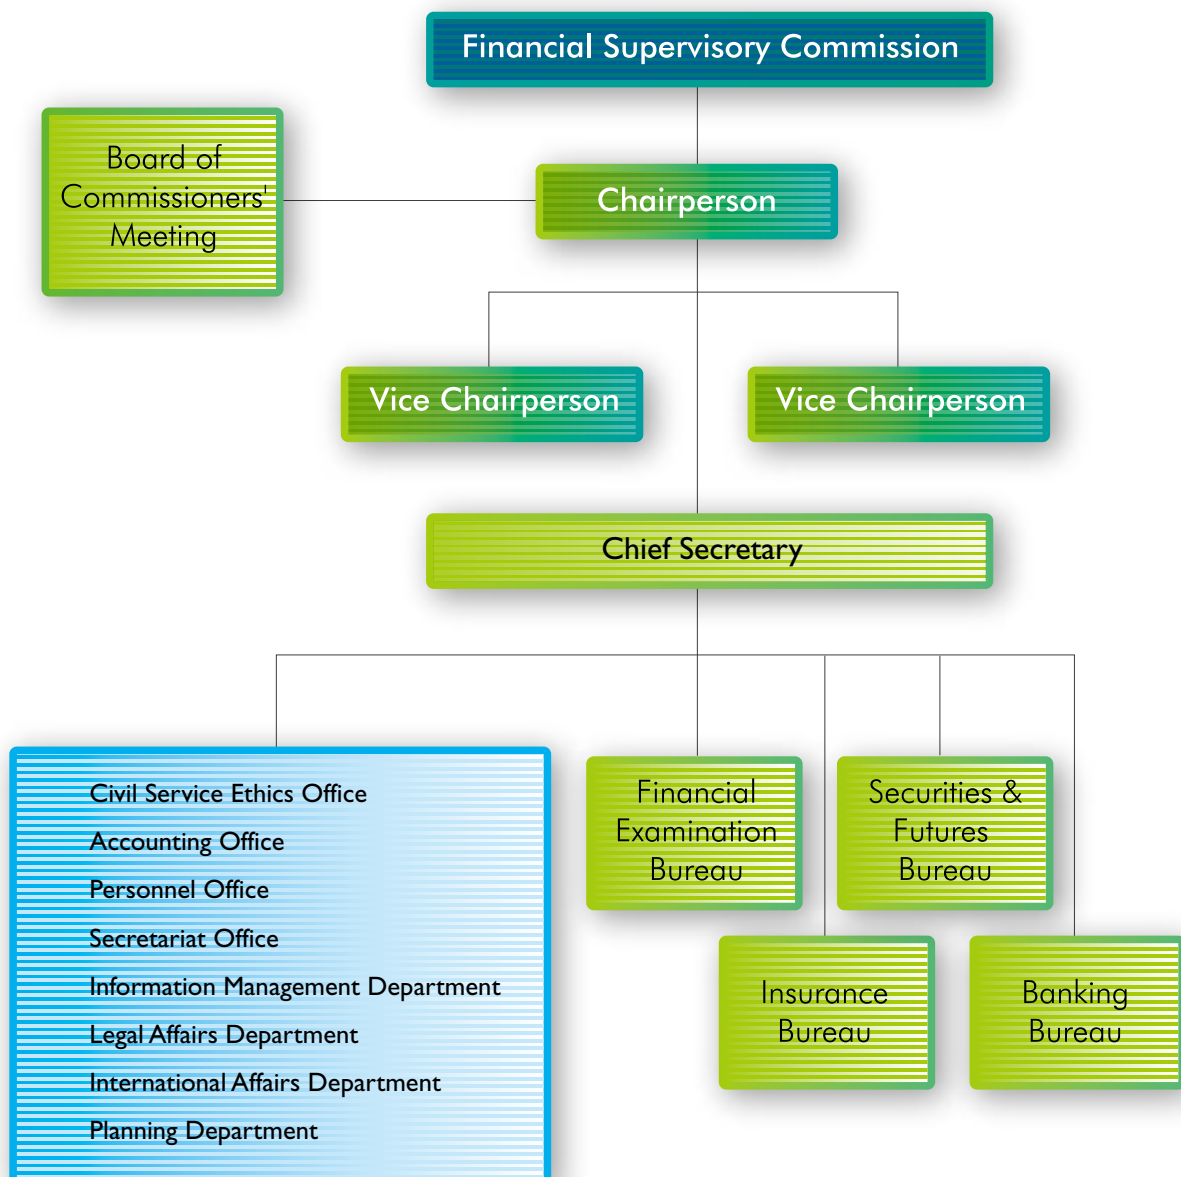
Financial Supervisory Commission

Board of Commissioners' Meeting

Chairperson

Vice Chairperson

Vice Chairperson

Chief Secretary

Civil Service Ethics Office
Accounting Office
Personnel Office
Secretariat Office
Information Management Department
Legal Affairs Department
International Affairs Department
Planning Department

Financial Examination Bureau

Securities & Futures Bureau

Insurance Bureau

Banking Bureau